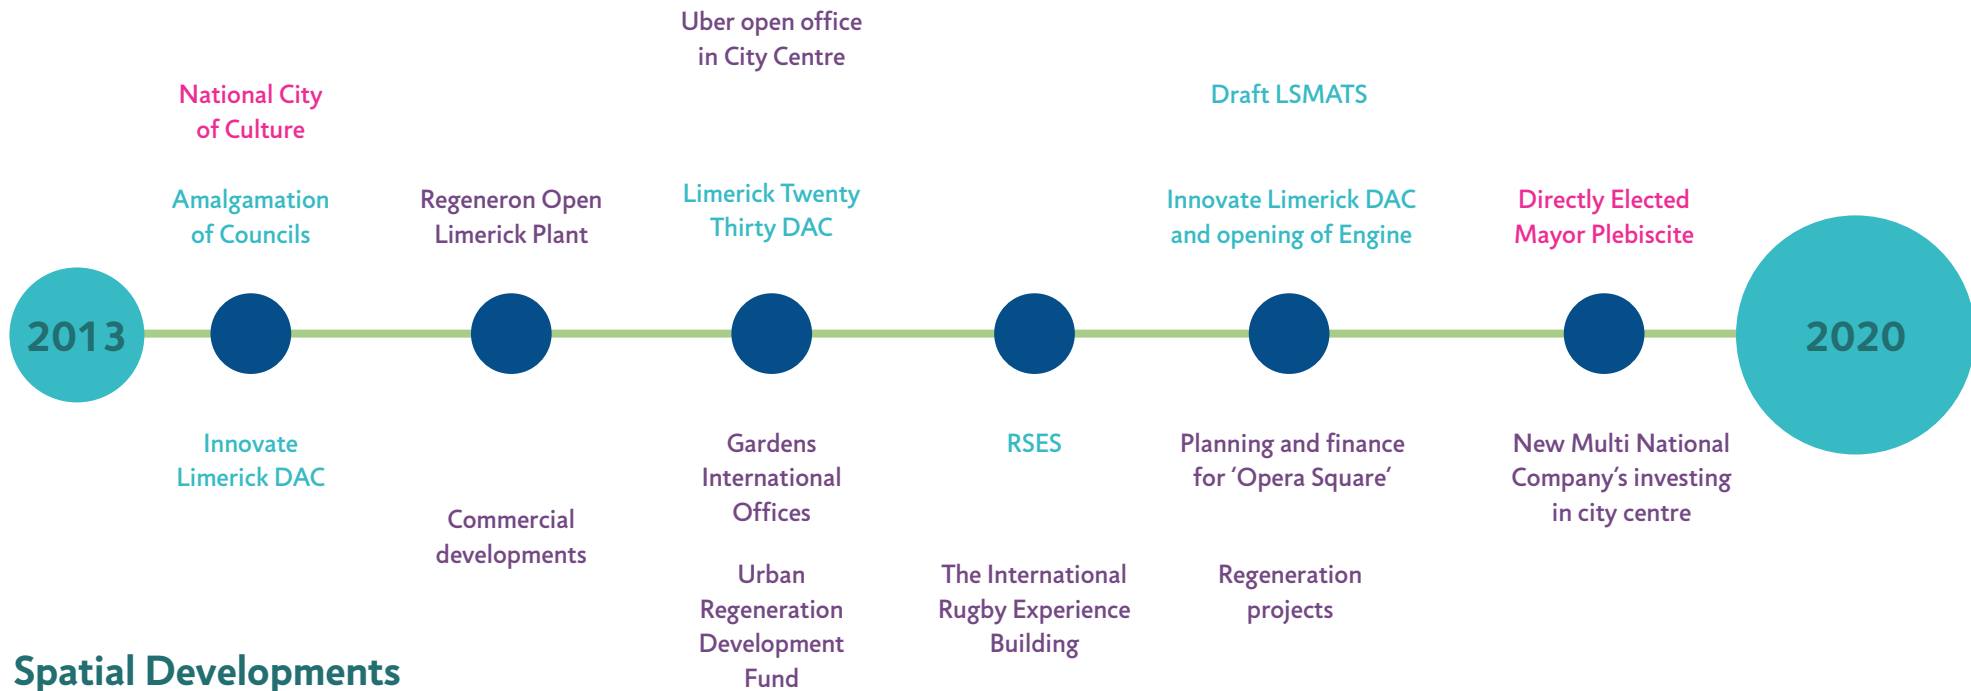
Uber open office in City Centre

National City of Culture

Draft LSMATS

Amalgamation of Councils

Regeneron Open Limerick Plant

Limerick Twenty Thirty DAC

Innovate Limerick DAC and opening of Engine

Directly Elected Mayor Plebiscite

2013

2020

Innovate Limerick DAC

Commercial developments

Gardens International Offices

Urban Regeneration Development Fund

RSES

The International Rugby Experience Building

Planning and finance for 'Opera Square'

Regeneration projects

New Multi National Company's investing in city centre

Spatial Developments